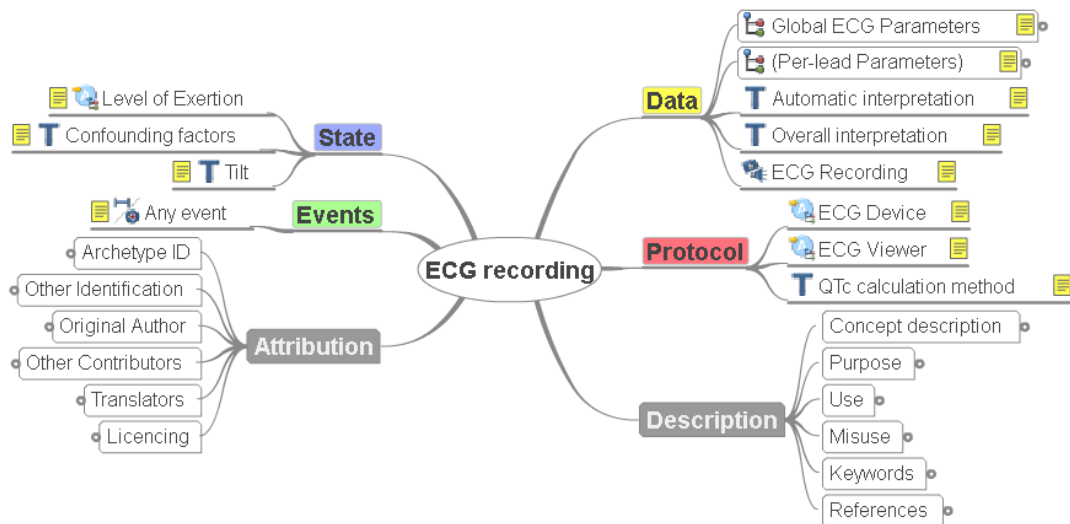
ECG recording

Data
Global ECG Parameters
(Per-lead Parameters)
T Automatic interpretation
T Overall interpretation
ECG Recording

Protocol
ECG Device
ECG Viewer
T QTc calculation method

Description
Concept description
Purpose
Use
Misuse
Keywords
References

State
Level of Exertion
T Confounding factors
T Tilt

Events
Any event

Attribution
Archetype ID
Other Identification
Original Author
Other Contributors
Translators
Licencing